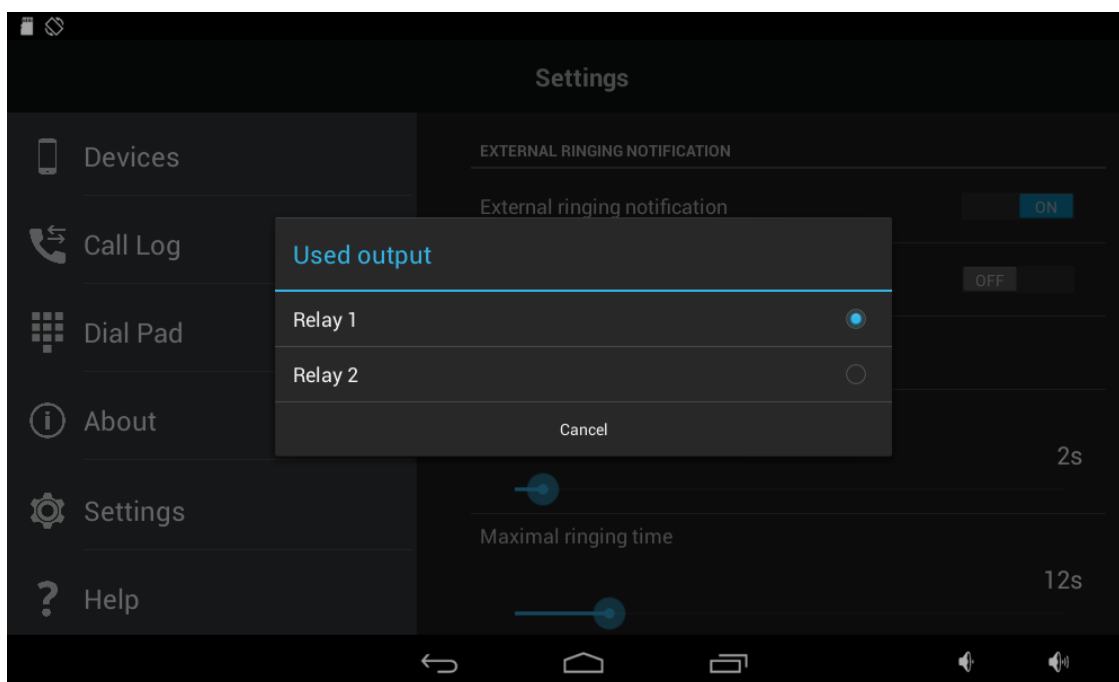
Settings

Devices

Call Log

Dial Pad

About

Settings

Help

EXTERNAL RINGING NOTIFICATION

External ringing notification

ON

OFF

Used output

Relay 1

Relay 2

Cancel

2s

Maximal ringing time

12s